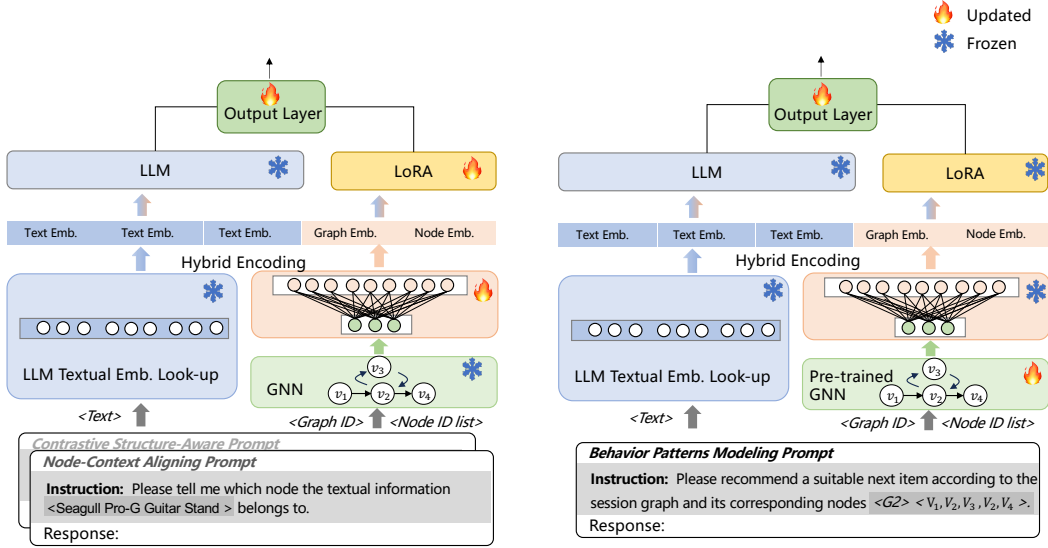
Updated
Frozen

Output Layer

LLM

LoRA

Text Emb. Text Emb. Text Emb. Graph Emb. Node Emb.

Hybrid Encoding

LLM Textual Emb. Look-up

GNN

$v_3$ $v_1$ $v_2$ $v_4$

<Text>

<Graph ID> <Node ID list>

Contrastive Structure-Aware Prompt

Node-Context Aligning Prompt

Instruction: Please tell me which node the textual information <Seagull Pro-G Guitar Stand > belongs to.

Response:

Output Layer

LLM

LoRA

Text Emb. Text Emb. Text Emb. Graph Emb. Node Emb.

Hybrid Encoding

LLM Textual Emb. Look-up

Pre-trained GNN

$v_3$ $v_1$ $v_2$ $v_4$

<Text>

<Graph ID> <Node ID list>

Behavior Patterns Modeling Prompt

Instruction: Please recommend a suitable next item according to the session graph and its corresponding nodes <G2> < $V_1, V_2, V_3, V_2, V_4$ >.

Response: